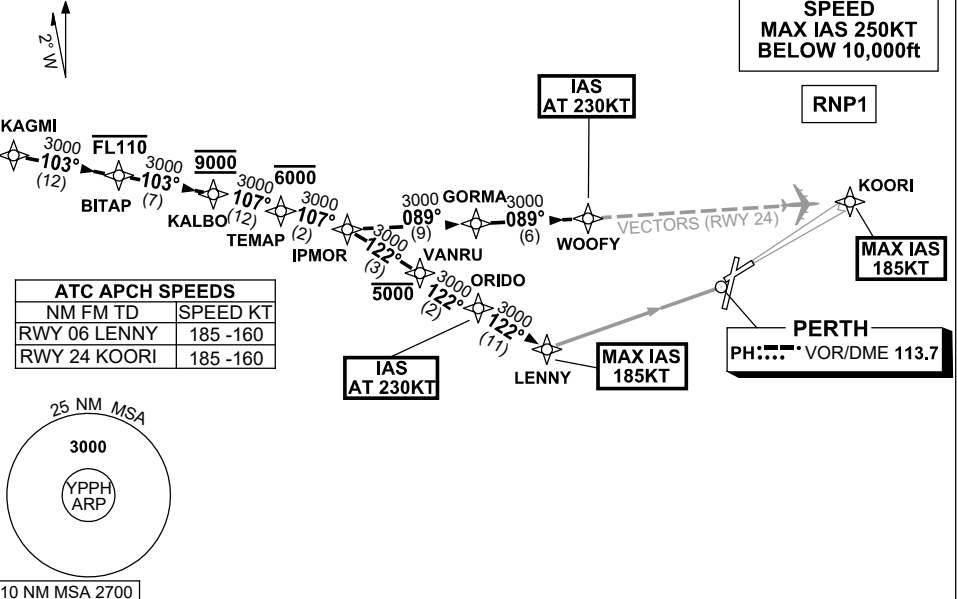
2° W

SPEED
MAX IAS 250KT
BELOW 10,000ft

RNP1

IAS
AT 230KT

KAGMI
3000
103°
(12)

FL110

BITAP
3000
103°
(7)

9000

KALBO
3000
107°
(12)

6000

TEMAP
3000
107°
(2)

IPMOR

3000
089°
(9)

GORMA
3000
089°
(6)

WOOFY

VECTORS (RWY 24)

KOORI

MAX IAS
185KT

3000
122°
(3)

VANRU

5000

3000
122°
(2)

ORIDO

3000
122°
(11)

LENNY

MAX IAS
185KT

IAS
AT 230KT

PERTH
PH VOR/DME 113.7

| ATC APCH SPEEDS | |
|---|---|
| NM FM TD | SPEED KT |
| RWY 06 LENNY | 185 -160 |
| RWY 24 KOORI | 185 -160 |

25 NM MSA
3000
YPPH
ARP

10 NM MSA 2700